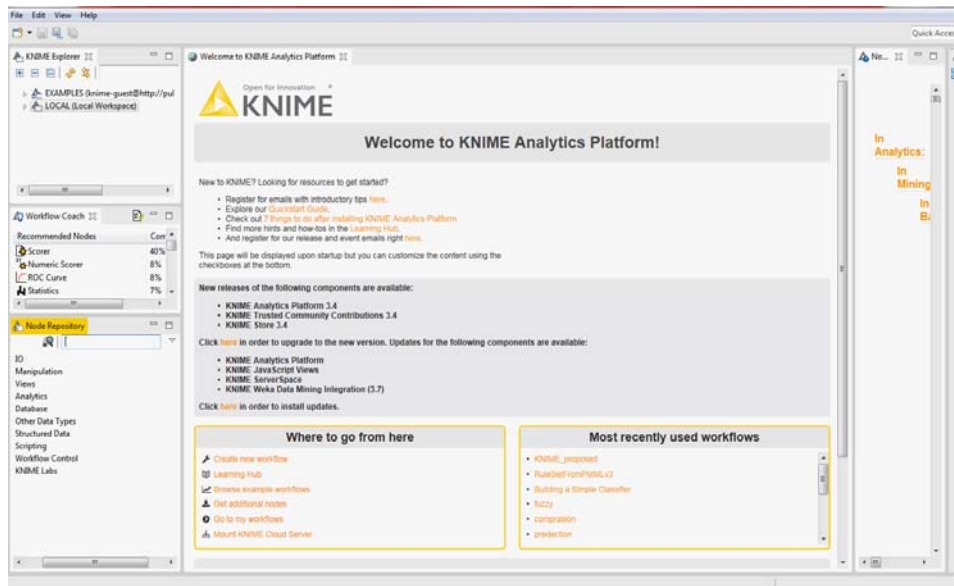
File Edit View Help

Quick Acces

KNIME Explorer

EXAMPLES (knime-guest@http://pul
LOCAL (Local Workspace)

Workflow Coach

| Recommended Nodes | Com |
|---|---|
| Scorer | 40% |
| Numeric Scorer | 8% |
| ROC Curve | 8% |
| Statistics | 7% |

Node Repository

IO
Manipulation
Views
Analytics
Database
Other Data Types
Structured Data
Scripting
Workflow Control
KNIME Labs

Welcome to KNIME Analytics Platform

Open for Innovation
KNIME

Welcome to KNIME Analytics Platform!

New to KNIME? Looking for resources to get started?

- Register for emails with introductory tips here.
- Explore our Quickstart Guide.
- Check out 7 things to do after installing KNIME Analytics Platform
- Find more hints and how-tos in the Learning Hub.
- And register for our release and event emails right here.

This page will be displayed upon startup but you can customize the content using the checkboxes at the bottom.

New releases of the following components are available:

- KNIME Analytics Platform 3.4
- KNIME Trusted Community Contributions 3.4
- KNIME Store 3.4

Click here in order to upgrade to the new version. Updates for the following components are available:

- KNIME Analytics Platform
- KNIME JavaScript Views
- KNIME ServerSpace
- KNIME Weka Data Mining Integration (3.7)

Click here in order to install updates.

Where to go from here

Create new workflow
Learning Hub
Browse example workflows
Get additional nodes
Go to my workflows
Mount KNIME Cloud Server

Most recently used workflows

- KNIME_proposed
- RuleSetFromPMMLv3
- Building a Simple Classifier
- fuzzy
- comparison
- prediction

No...

In
Analytics:
In
Mining
In
Ba